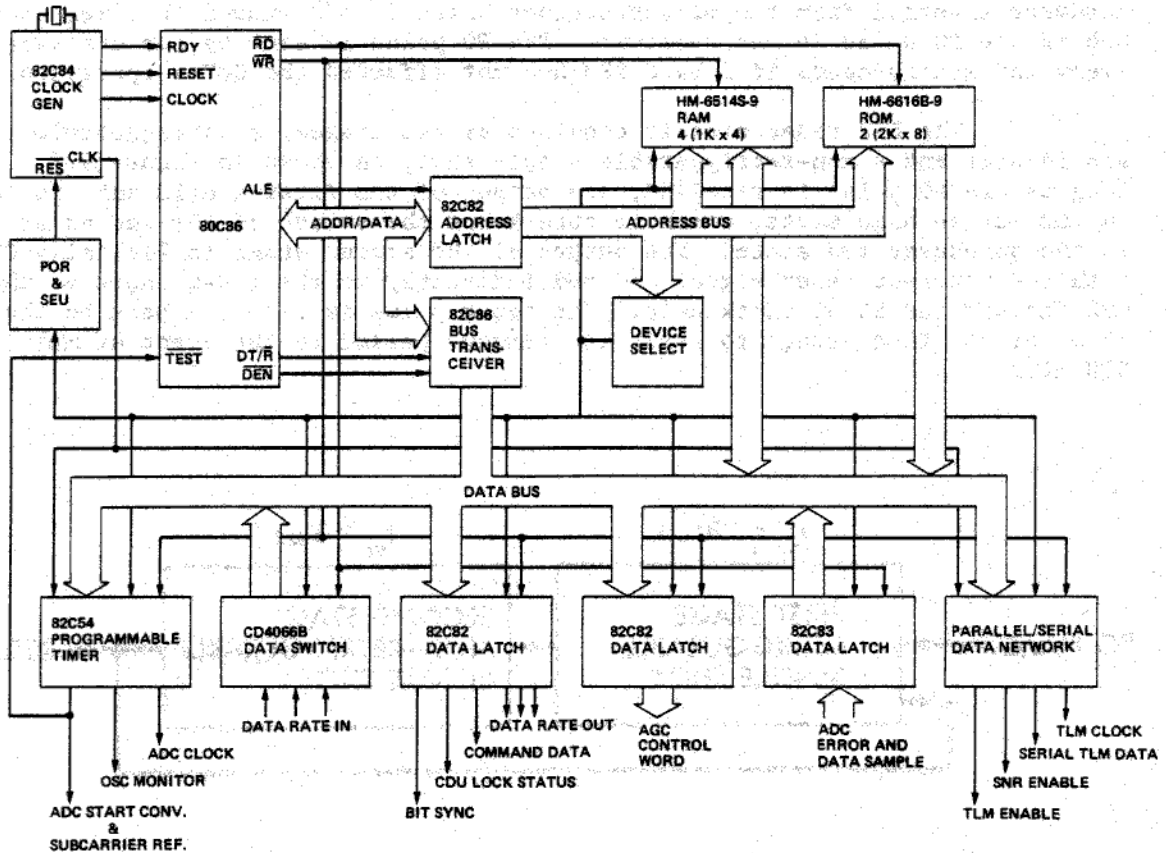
82C84
CLOCK
GEN
$\overline{RES}$ CLK

RDY
RESET
CLOCK
$\overline{RD}$
$\overline{WR}$
ALE
80C86
$\overline{TEST}$
DT/$\overline{R}$
$\overline{DEN}$

HM-6514S-9
RAM
4 (1K x 4)

HM-6616B-9
ROM
2 (2K x 8)

ADDR/DATA

82C82
ADDRESS
LATCH

ADDRESS BUS

POR
&
SEU

82C86
BUS
TRANS-
CEIVER

DEVICE
SELECT

DATA BUS

82C54
PROGRAMMABLE
TIMER

CD4066B
DATA SWITCH

82C82
DATA LATCH

82C82
DATA LATCH

82C83
DATA LATCH

PARALLEL/SERIAL
DATA NETWORK

DATA RATE IN
DATA RATE OUT
COMMAND DATA
CDU LOCK STATUS
BIT SYNC
ADC CLOCK
OSC MONITOR
ADC START CONV.
&
SUBCARRIER REF.
AGC
CONTROL
WORD
ADC
ERROR AND
DATA SAMPLE
TLM CLOCK
SERIAL TLM DATA
SNR ENABLE
TLM ENABLE